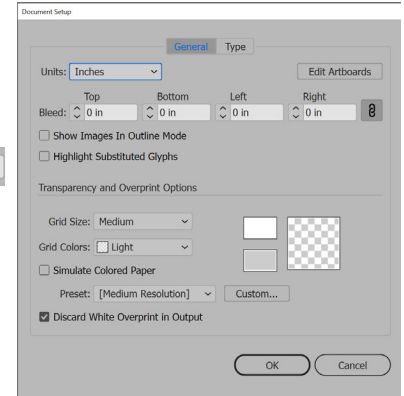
Document Setup

General Type

Units: Inches

Edit Artboards

Top Bottom Left Right

Bleed: 0 in 0 in 0 in 0 in

Show Images In Outline Mode

Highlight Substituted Glyphs

Transparency and Overprint Options

Grid Size: Medium

Grid Colors: Light

Simulate Colored Paper

Preset: [Medium Resolution] Custom...

Discard White Overprint in Output

OK Cancel